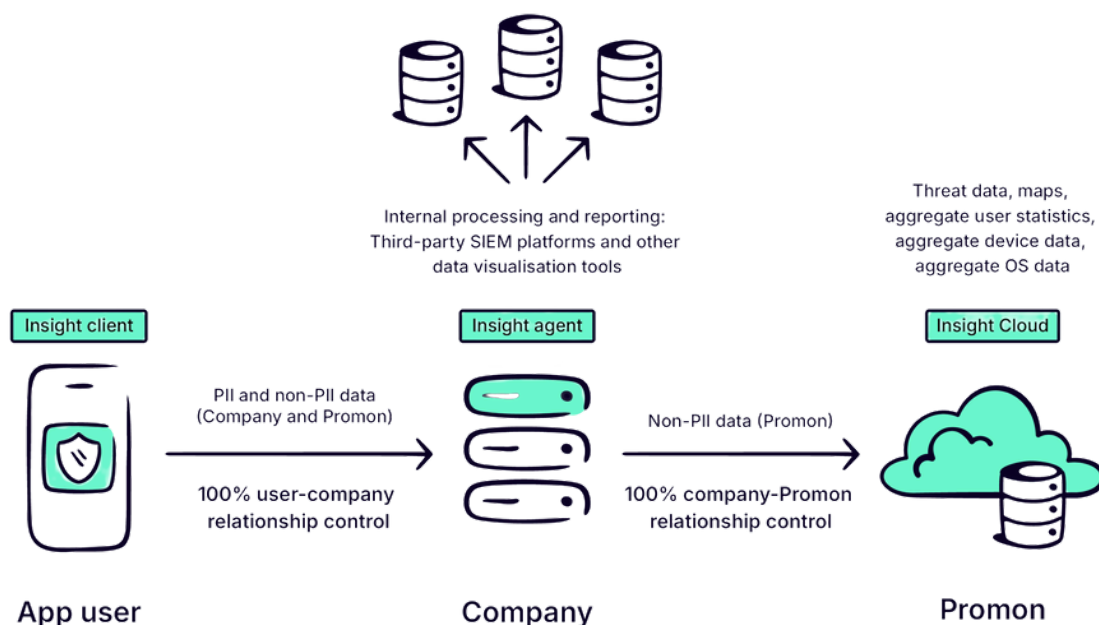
Internal processing and reporting:
Third-party SIEM platforms and other
data visualisation tools

Threat data, maps,
aggregate user statistics,
aggregate device data,
aggregate OS data

Insight client

Insight agent

Insight Cloud

PII and non-PII data
(Company and Promon)

100% user-company
relationship control

Non-PII data (Promon)

100% company-Promon
relationship control

App user

Company

Promon